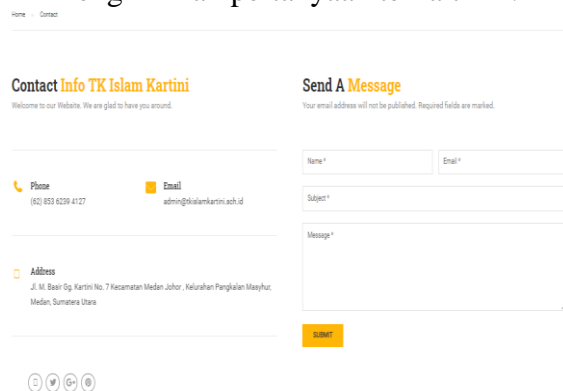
Home > Contact

Contact Info TK Islam Kartini

Welcome to our Website. We are glad to have you around.

Phone
(62) 853 6239 4127

Email
admin@tkislamkartini.sch.id

Address
Jl. M. Basir Gg. Kartini No. 7 Kecamatan Medan Johor , Kelurahan Pangkalan Masyhur, Medan, Sumatera Utara

Send A Message

Your email address will not be published. Required fields are marked.

Name *

Email *

Subject *

Message *

SUBMIT